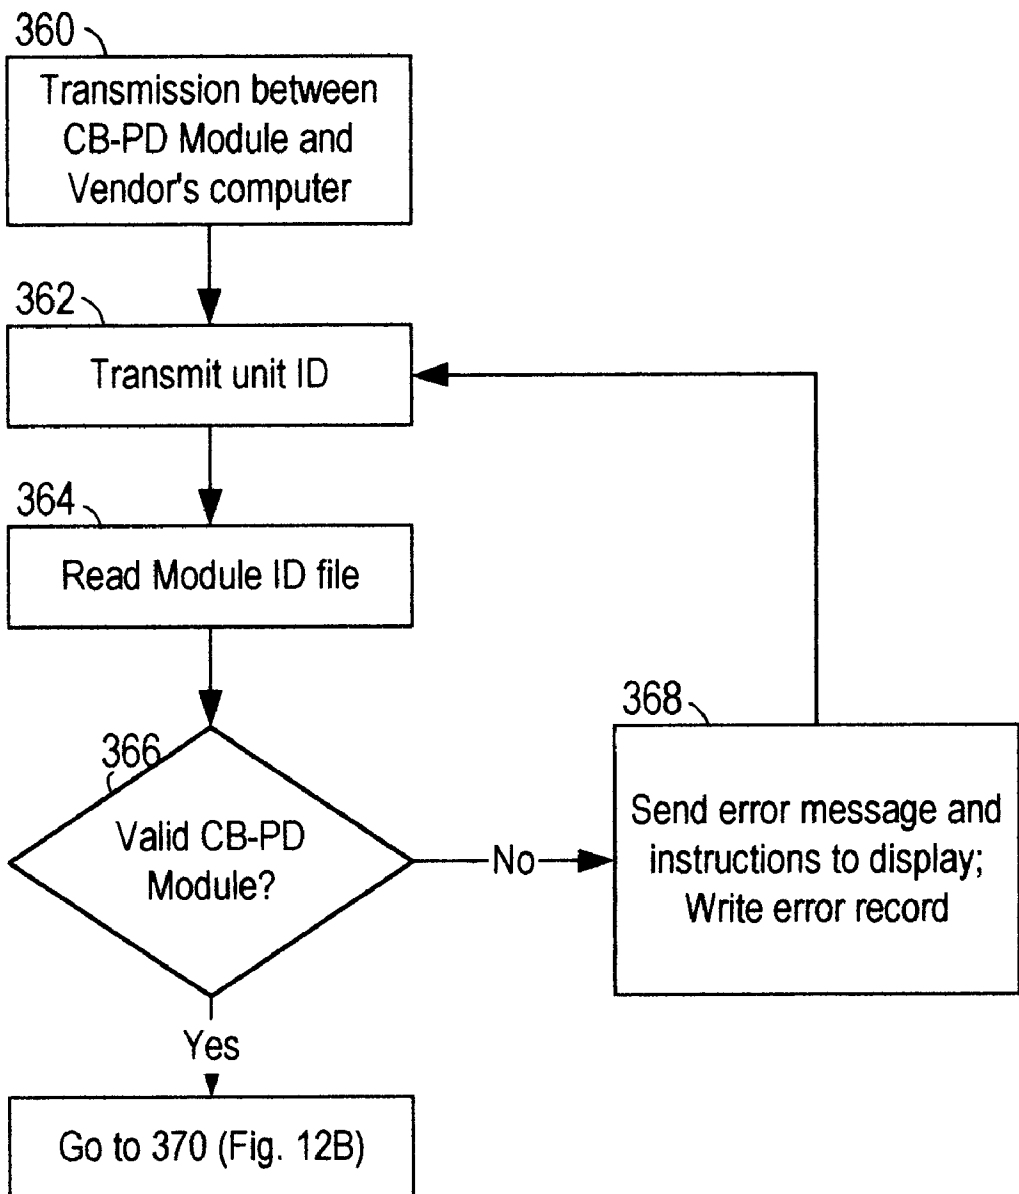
360
Transmission between CB-PD Module and Vendor's computer

362
Transmit unit ID

364
Read Module ID file

366
Valid CB-PD Module?

No

368
Send error message and instructions to display; Write error record

Yes

Go to 370 (Fig. 12B)